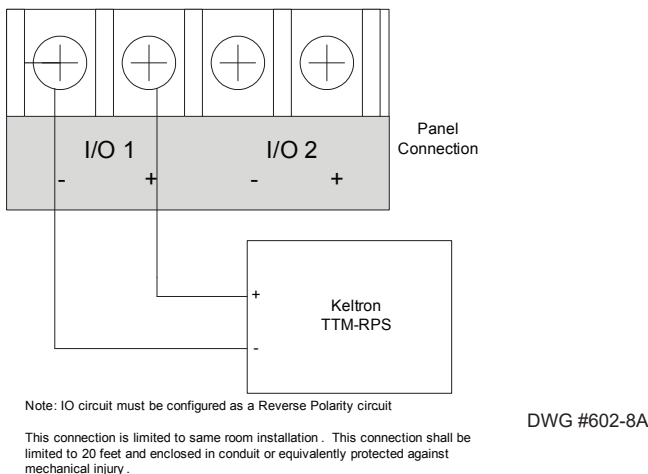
I/O 1

- +

I/O 2

- +

Panel Connection

+

Keltron TTM-RPS

-

Note: IO circuit must be configured as a Reverse Polarity circuit

This connection is limited to same room installation . This connection shall be limited to 20 feet and enclosed in conduit or equivalently protected against mechanical injury .

DWG #602-8A